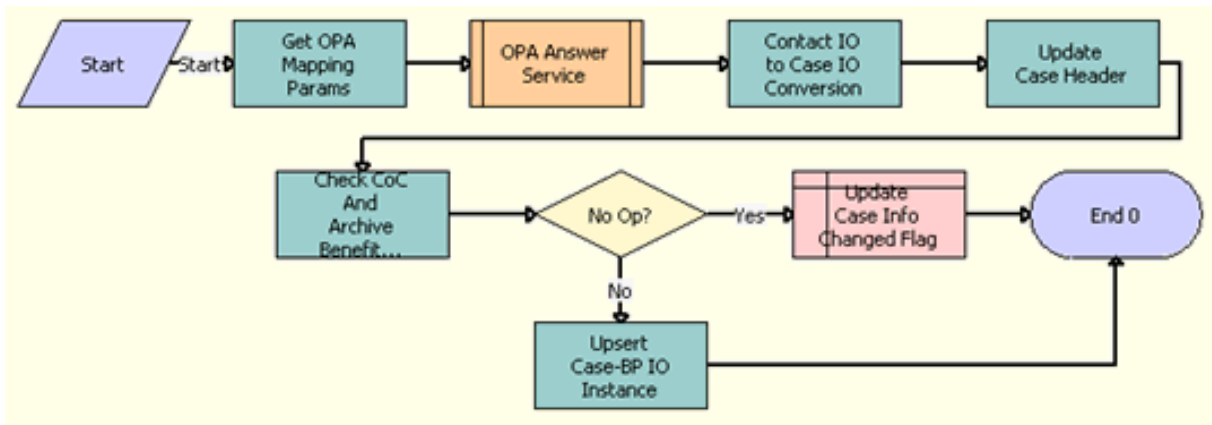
Start

Start

Get OPA Mapping Params

OPA Answer Service

Contact IO to Case IO Conversion

Update Case Header

Check CoC And Archive Benefit...

No Op?

Yes

Update Case Info Changed Flag

End 0

No

Upsert Case-BP IO Instance